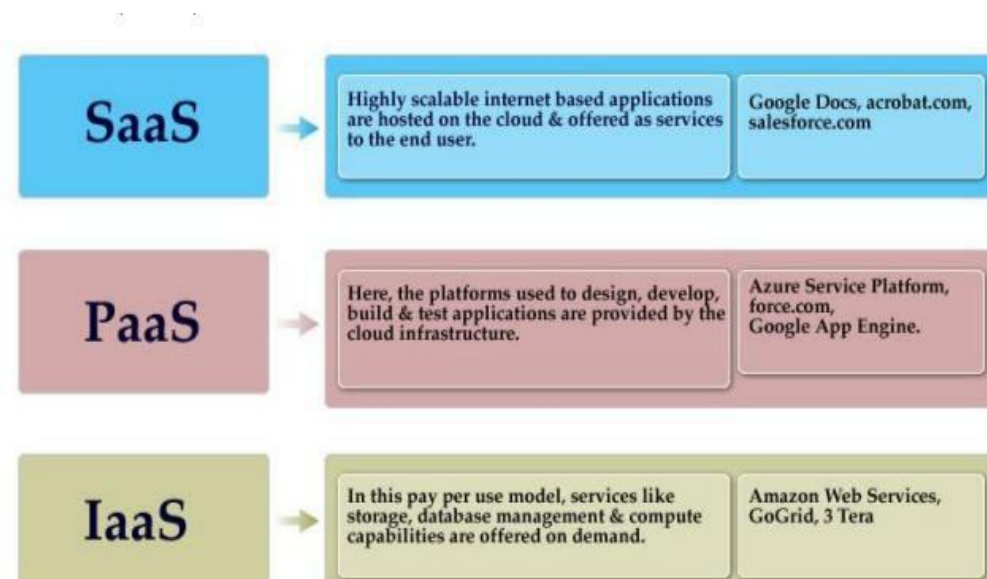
SaaS

Highly scalable internet based applications are hosted on the cloud & offered as services to the end user.

Google Docs, acrobat.com, salesforce.com

PaaS

Here, the platforms used to design, develop, build & test applications are provided by the cloud infrastructure.

Azure Service Platform, force.com, Google App Engine.

IaaS

In this pay per use model, services like storage, database management & compute capabilities are offered on demand.

Amazon Web Services, GoGrid, 3 Tera